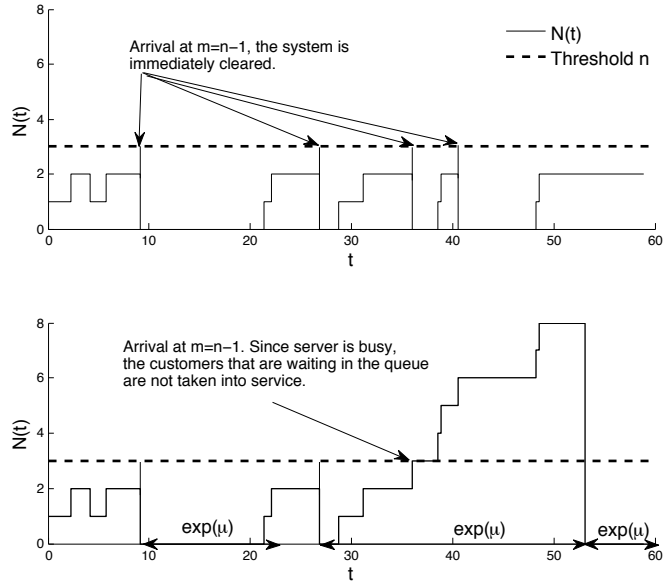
8
6
4
2
0
N(t)
0 10 20 30 40 50 60
t
Arrival at m=n−1, the system is immediately cleared.
N(t)
Threshold n

8
6
4
2
0
N(t)
0 10 20 30 40 50 60
t
Arrival at m=n−1. Since server is busy, the customers that are waiting in the queue are not taken into service.
exp(μ)
exp(μ)
exp(μ)